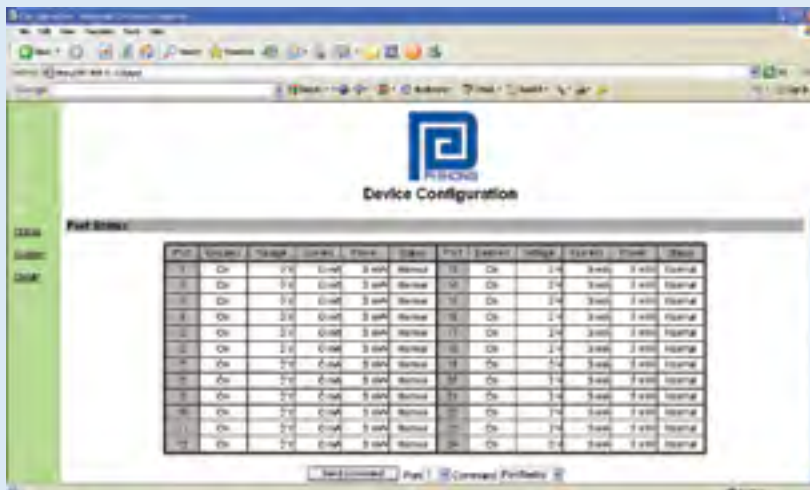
Device Configuration

Port Status

| Port | Enabled | Voltage | Current | Power | Status | Port | Enabled | Voltage | Current | Power | Status |
|---|---|---|---|---|---|---|---|---|---|---|---|
| 1 | On | 0 V | 0 mA | 0 mW | Normal | 13 | On | 0 V | 0 mA | 0 mW | Normal |
| 2 | On | 0 V | 0 mA | 0 mW | Normal | 14 | On | 0 V | 0 mA | 0 mW | Normal |
| 3 | On | 0 V | 0 mA | 0 mW | Normal | 15 | On | 0 V | 0 mA | 0 mW | Normal |
| 4 | On | 0 V | 0 mA | 0 mW | Normal | 16 | On | 0 V | 0 mA | 0 mW | Normal |
| 5 | On | 0 V | 0 mA | 0 mW | Normal | 17 | On | 0 V | 0 mA | 0 mW | Normal |
| 6 | On | 0 V | 0 mA | 0 mW | Normal | 18 | On | 0 V | 0 mA | 0 mW | Normal |
| 7 | On | 0 V | 0 mA | 0 mW | Normal | 19 | On | 0 V | 0 mA | 0 mW | Normal |
| 8 | On | 0 V | 0 mA | 0 mW | Normal | 20 | On | 0 V | 0 mA | 0 mW | Normal |
| 9 | On | 0 V | 0 mA | 0 mW | Normal | 21 | On | 0 V | 0 mA | 0 mW | Normal |
| 10 | On | 0 V | 0 mA | 0 mW | Normal | 22 | On | 0 V | 0 mA | 0 mW | Normal |
| 11 | On | 0 V | 0 mA | 0 mW | Normal | 23 | On | 0 V | 0 mA | 0 mW | Normal |
| 12 | On | 0 V | 0 mA | 0 mW | Normal | 24 | On | 0 V | 0 mA | 0 mW | Normal |

Send Command Port 1 Command Port Enable